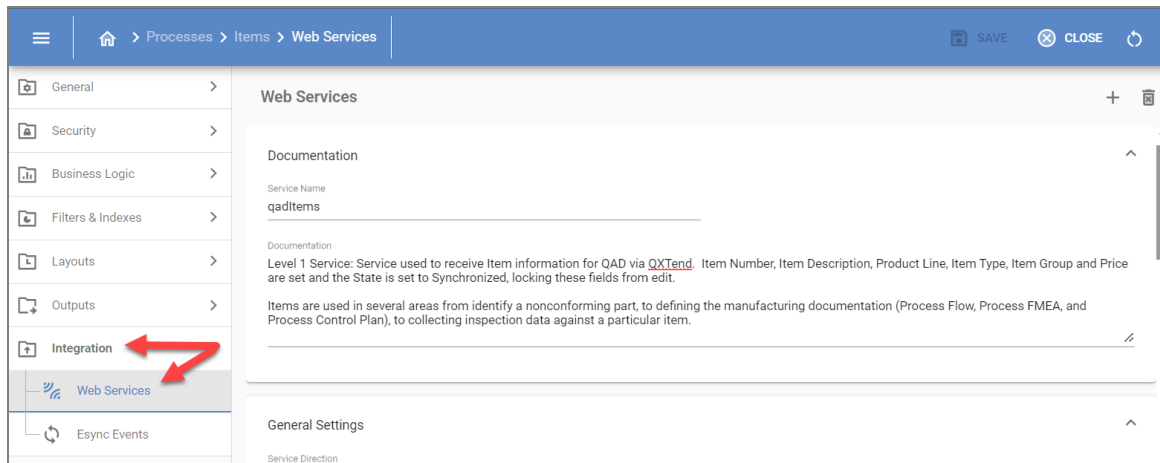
> Processes > Items > Web Services

SAVE

CLOSE

General

Security

Business Logic

Filters & Indexes

Layouts

Outputs

Integration

Web Services

Esync Events

Web Services

Documentation

Service Name

qadItems

Documentation

Level 1 Service: Service used to receive Item information for QAD via QXTend. Item Number, Item Description, Product Line, Item Type, Item Group and Price are set and the State is set to Synchronized, locking these fields from edit.

Items are used in several areas from identify a nonconforming part, to defining the manufacturing documentation (Process Flow, Process FMEA, and Process Control Plan), to collecting inspection data against a particular item.

General Settings

Service Direction